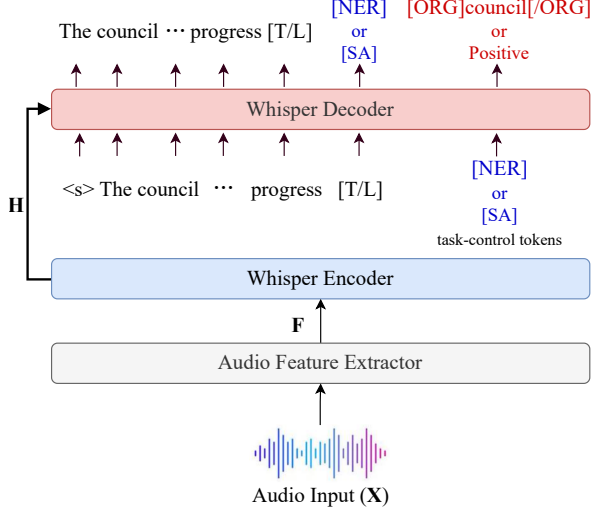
The council ⋯ progress [T/L]

[NER]
or
[SA]

[ORG]council[/ORG]
or
Positive

Whisper Decoder

<s> The council ⋯ progress [T/L]

[NER]
or
[SA]
task-control tokens

H

Whisper Encoder

F

Audio Feature Extractor

Audio Input (**X**)